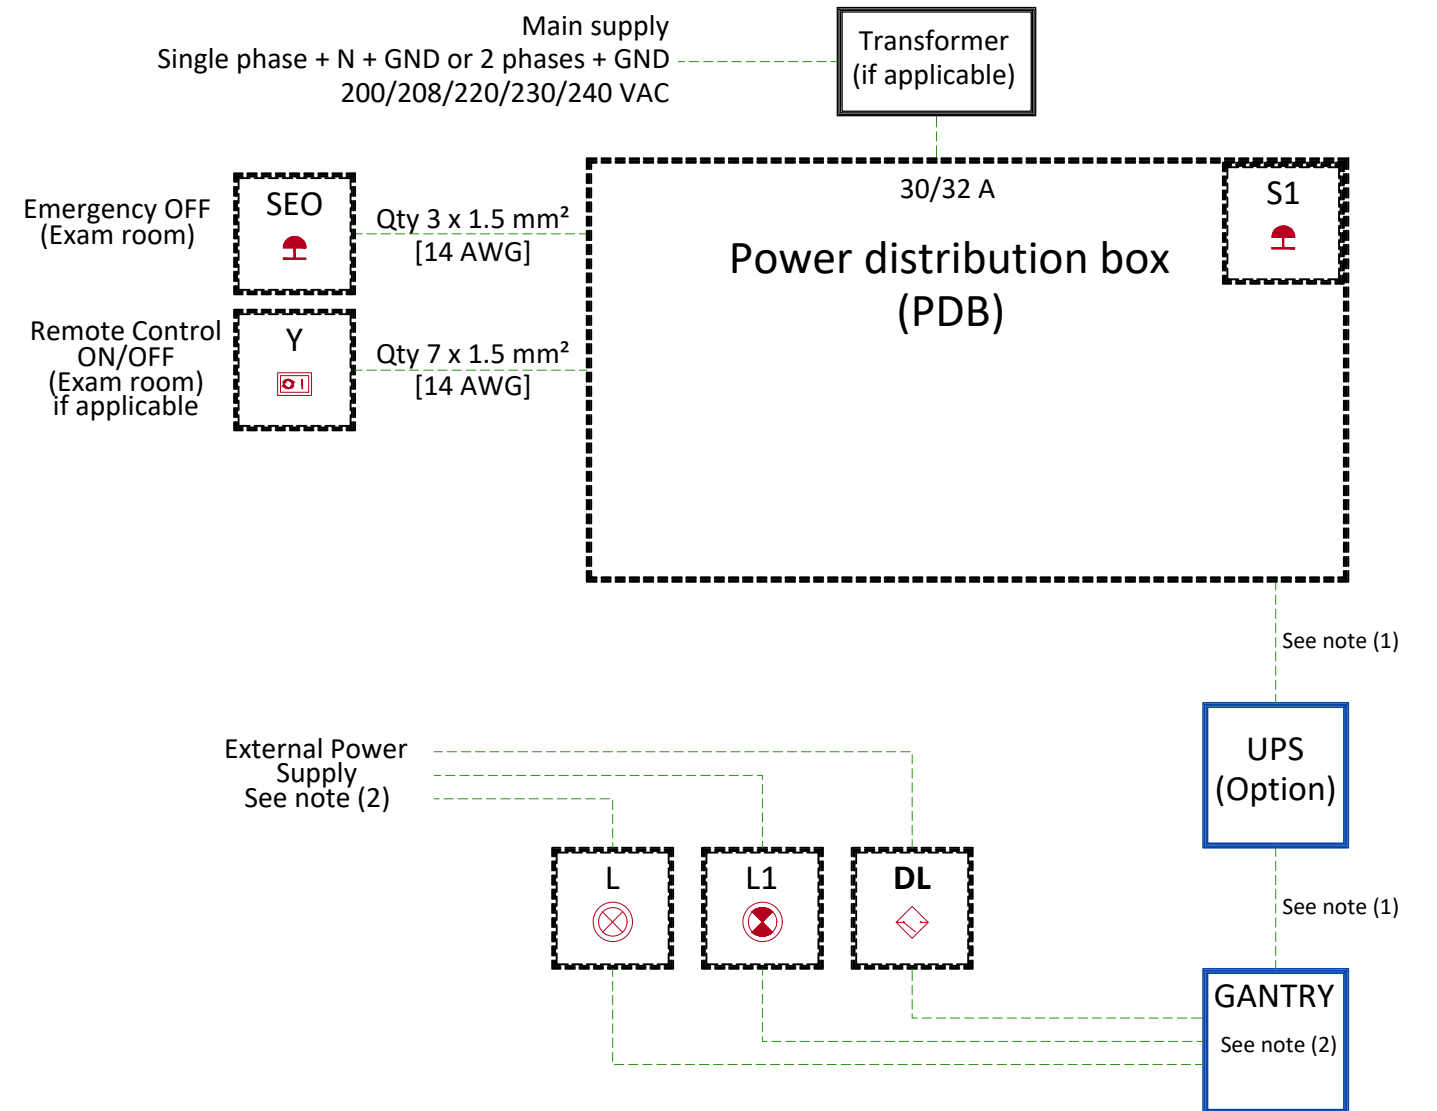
Main supply
Single phase + N + GND or 2 phases + GND
200/208/220/230/240 VAC

Transformer
(if applicable)

Emergency OFF
(Exam room)

SEO

Qty 3 x 1.5 mm²
[14 AWG]

30/32 A

S1

Power distribution box
(PDB)

Remote Control
ON/OFF
(Exam room)
if applicable

Y

Qty 7 x 1.5 mm²
[14 AWG]

See note (1)

UPS
(Option)

External Power
Supply
See note (2)

L

L1

DL

See note (1)

GANTRY
See note (2)